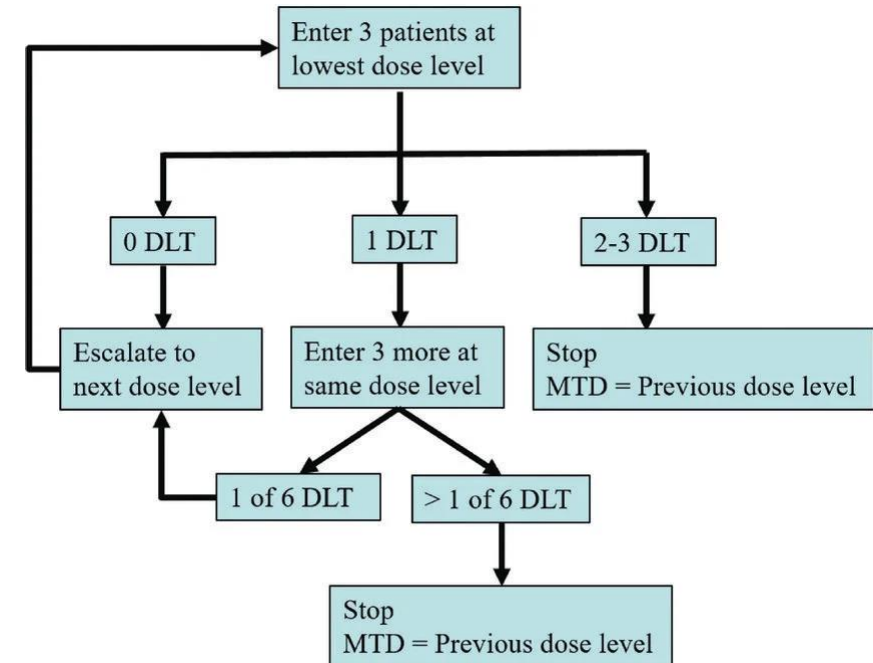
Enter 3 patients at lowest dose level

0 DLT

1 DLT

2-3 DLT

Escalate to next dose level

Enter 3 more at same dose level

Stop
MTD = Previous dose level

1 of 6 DLT

> 1 of 6 DLT

Stop
MTD = Previous dose level